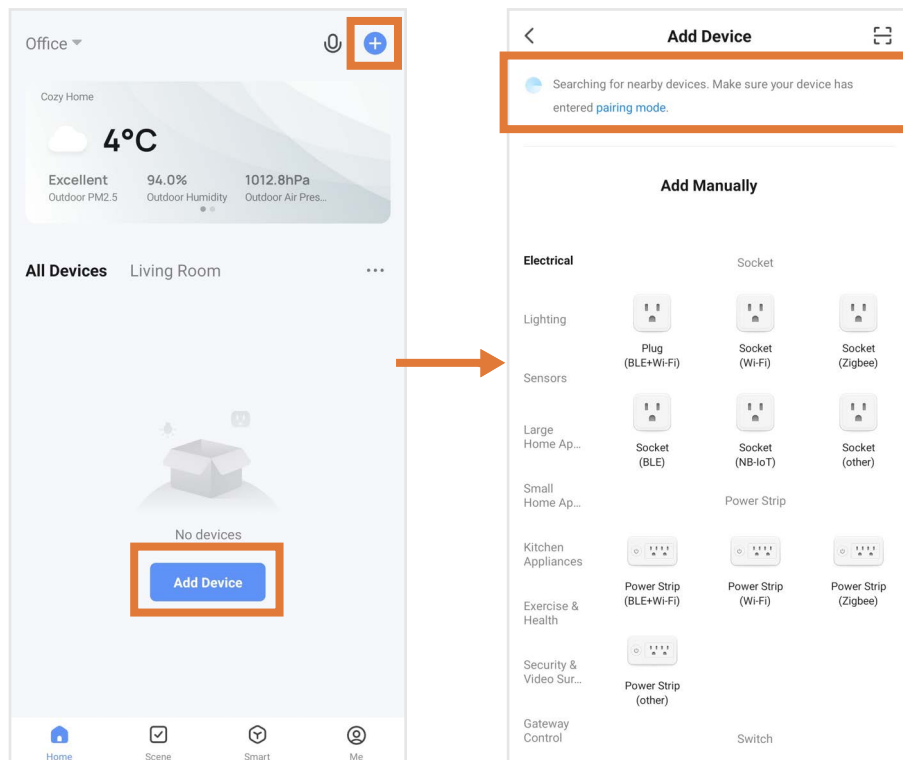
Office

Cozy Home

4°C

Excellent
Outdoor PM2.5

94.0%
Outdoor Humidity

1012.8hPa
Outdoor Air Pres...

All Devices Living Room ···

No devices

Add Device

Home Scene Smart Me

<

Add Device

Searching for nearby devices. Make sure your device has entered pairing mode.

Add Manually

Electrical

Lighting

Sensors

Large Home Ap...

Small Home Ap...

Kitchen Appliances

Exercise & Health

Security & Video Sur...

Gateway Control

Socket

Plug (BLE+Wi-Fi)

Socket (Wi-Fi)

Socket (Zigbee)

Socket (BLE)

Socket (NB-IoT)

Socket (other)

Power Strip

Power Strip (BLE+Wi-Fi)

Power Strip (Wi-Fi)

Power Strip (Zigbee)

Power Strip (other)

Switch